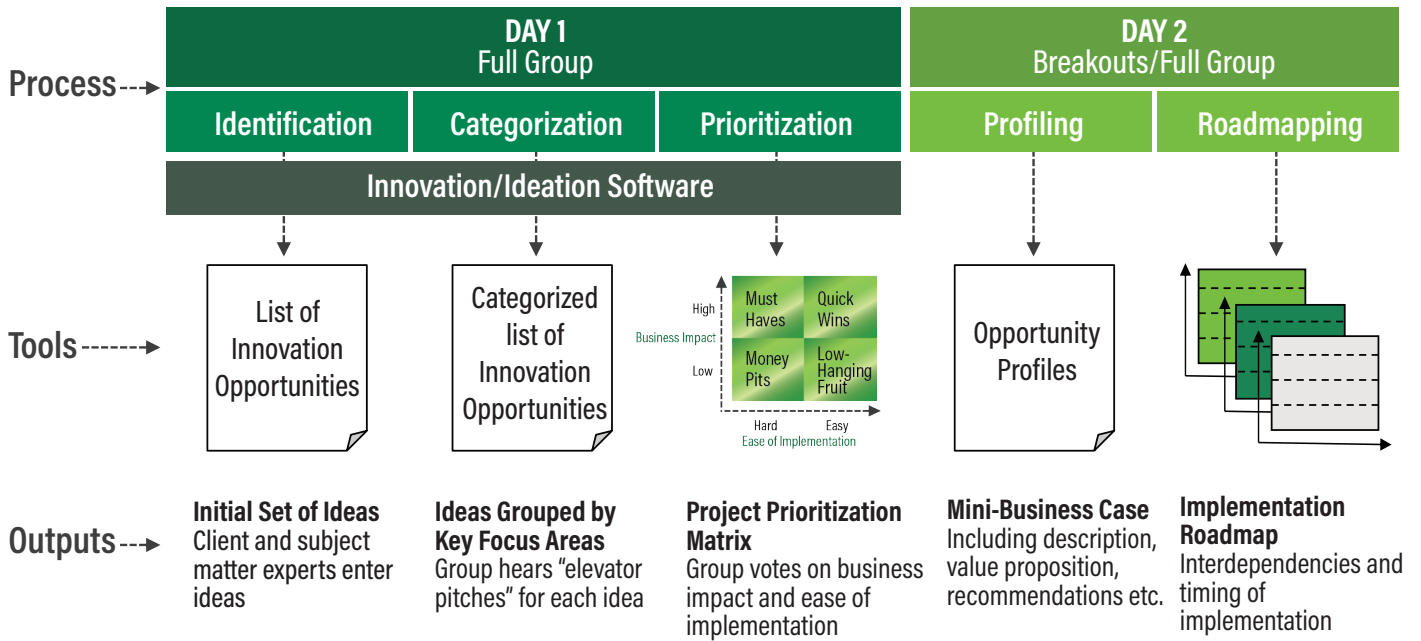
Process

DAY 1
Full Group

DAY 2
Breakouts/Full Group

Identification

Categorization

Prioritization

Profiling

Roadmapping

Innovation/Ideation Software

Tools

List of Innovation Opportunities

Categorized list of Innovation Opportunities

High

Business Impact

Low

Must Haves

Quick Wins

Money Pits

Low-Hanging Fruit

Hard

Easy

Ease of Implementation

Opportunity Profiles

Outputs

**Initial Set of Ideas**
Client and subject matter experts enter ideas

**Ideas Grouped by Key Focus Areas**
Group hears "elevator pitches" for each idea

**Project Prioritization Matrix**
Group votes on business impact and ease of implementation

**Mini-Business Case**
Including description, value proposition, recommendations etc.

**Implementation Roadmap**
Interdependencies and timing of implementation